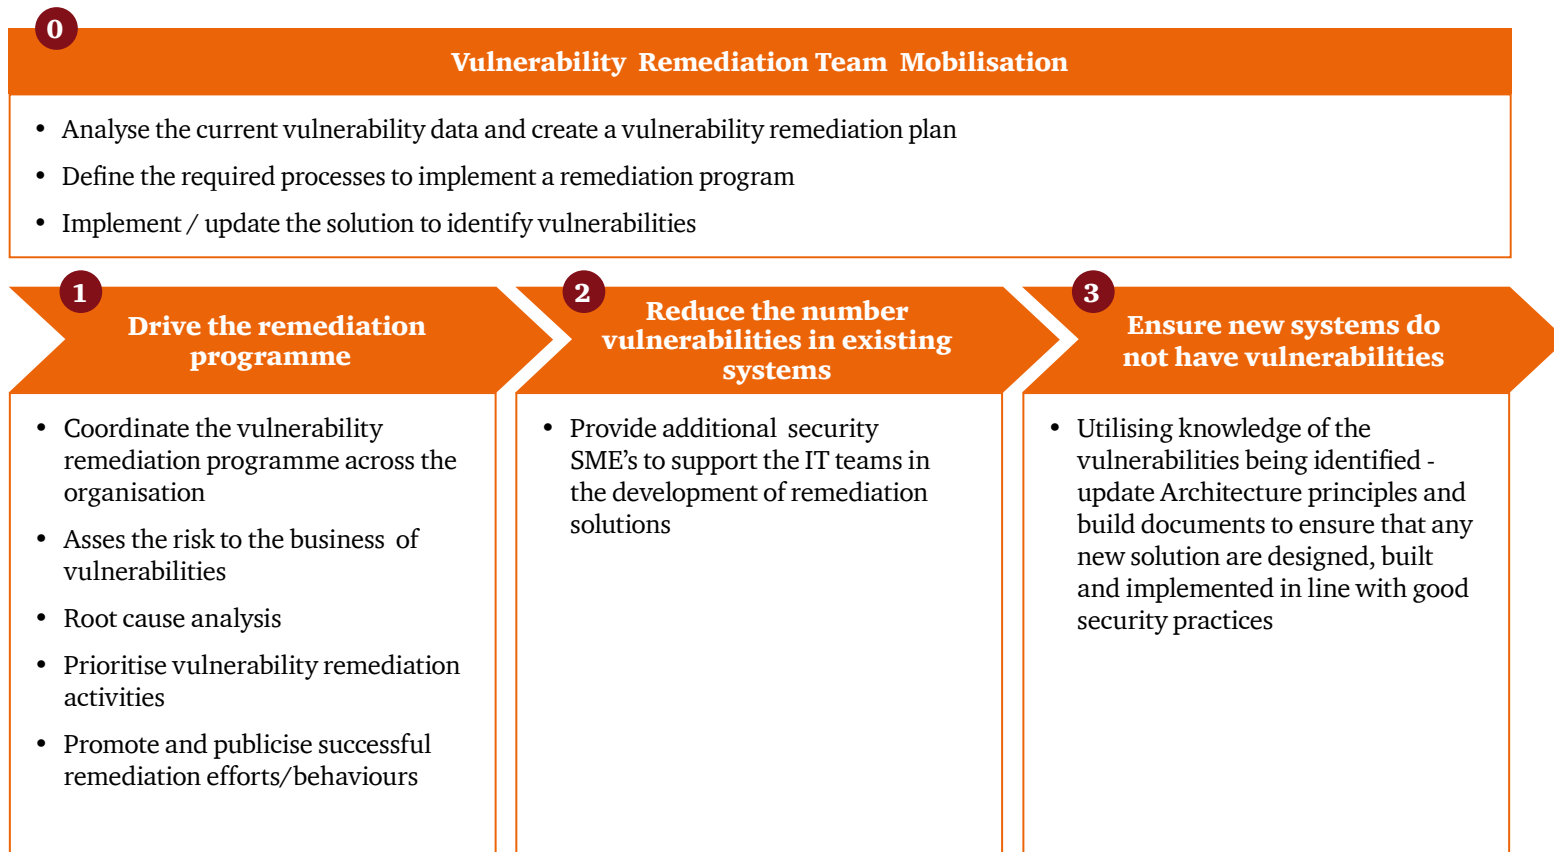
0

Vulnerability Remediation Team Mobilisation

- Analyse the current vulnerability data and create a vulnerability remediation plan
- Define the required processes to implement a remediation program
- Implement / update the solution to identify vulnerabilities

1

Drive the remediation programme

- Coordinate the vulnerability remediation programme across the organisation
- Asses the risk to the business of vulnerabilities
- Root cause analysis
- Prioritise vulnerability remediation activities
- Promote and publicise successful remediation efforts/behaviours

2

Reduce the number vulnerabilities in existing systems

- Provide additional security SME's to support the IT teams in the development of remediation solutions

3

Ensure new systems do not have vulnerabilities

- Utilising knowledge of the vulnerabilities being identified - update Architecture principles and build documents to ensure that any new solution are designed, built and implemented in line with good security practices